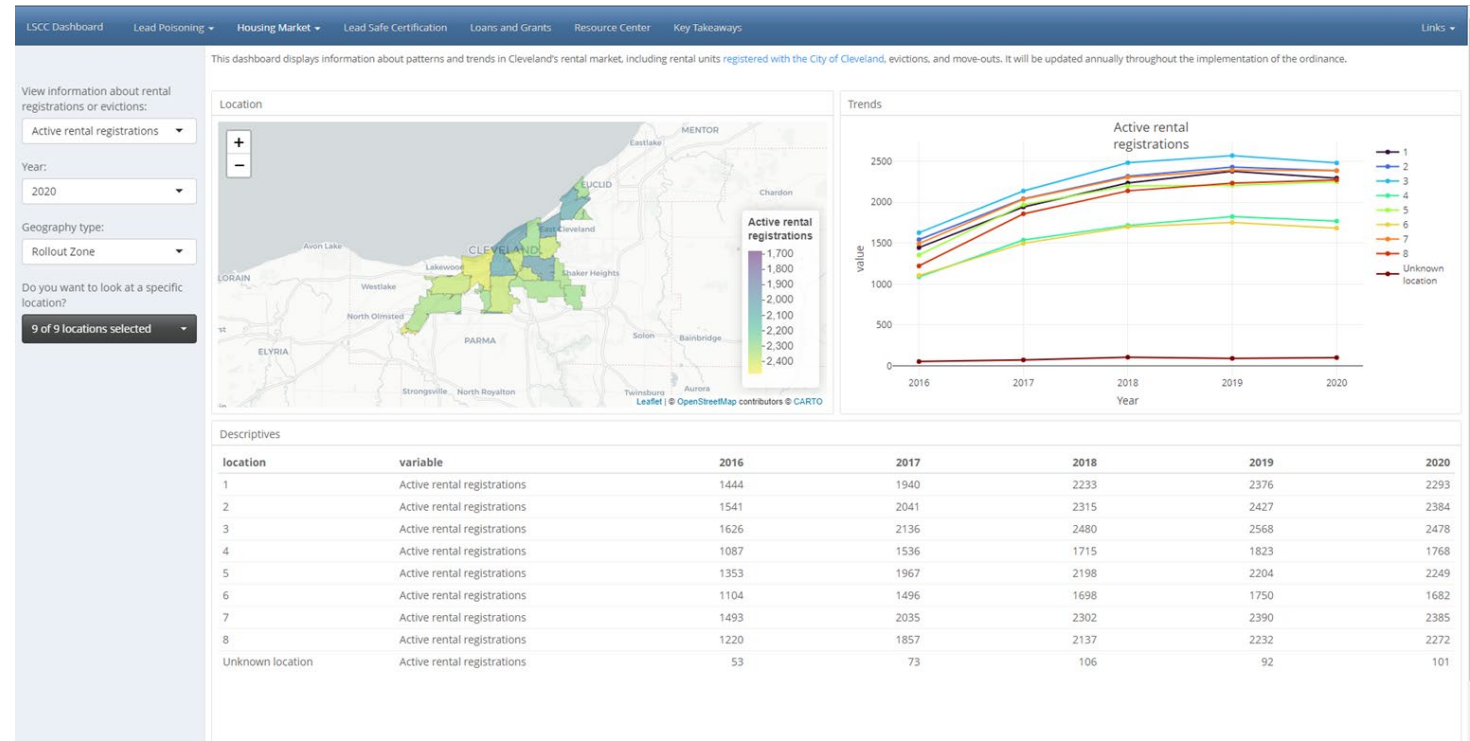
LSCC Dashboard   Lead Poisoning ▾   Housing Market ▾   Lead Safe Certification   Loans and Grants   Resource Center   Key Takeaways   Links ▾

This dashboard displays information about patterns and trends in Cleveland's rental market, including rental units registered with the City of Cleveland, evictions, and move-outs. It will be updated annually throughout the implementation of the ordinance.

View information about rental registrations or evictions:
Active rental registrations

Year:
2020

Geography type:
Rollout Zone

Do you want to look at a specific location?
9 of 9 locations selected

Location

+
−

MENTOR
Eastlake
EUCLID
Chardon
East Cleveland
Avon Lake
CLEVELAND
Lakewood
Shaker Heights
LORAIN
Westlake
North Olmsted
PARMA
Solon
Bainbridge
ELYRIA
Strongsville
North Royalton
Twinsburg
Aurora

Active rental registrations
1,700
1,800
1,900
2,000
2,100
2,200
2,300
2,400

Leaflet | © OpenStreetMap contributors © CARTO

Trends

Active rental registrations

value
2500
2000
1500
1000
500
0
2016 2017 2018 2019 2020
Year

1
2
3
4
5
6
7
8
Unknown location

Descriptives

| location | variable | 2016 | 2017 | 2018 | 2019 | 2020 |
|---|---|---|---|---|---|---|
| 1 | Active rental registrations | 1444 | 1940 | 2233 | 2376 | 2293 |
| 2 | Active rental registrations | 1541 | 2041 | 2315 | 2427 | 2384 |
| 3 | Active rental registrations | 1626 | 2136 | 2480 | 2568 | 2478 |
| 4 | Active rental registrations | 1087 | 1536 | 1715 | 1823 | 1768 |
| 5 | Active rental registrations | 1353 | 1967 | 2198 | 2204 | 2249 |
| 6 | Active rental registrations | 1104 | 1496 | 1698 | 1750 | 1682 |
| 7 | Active rental registrations | 1493 | 2035 | 2302 | 2390 | 2385 |
| 8 | Active rental registrations | 1220 | 1857 | 2137 | 2232 | 2272 |
| Unknown location | Active rental registrations | 53 | 73 | 106 | 92 | 101 |